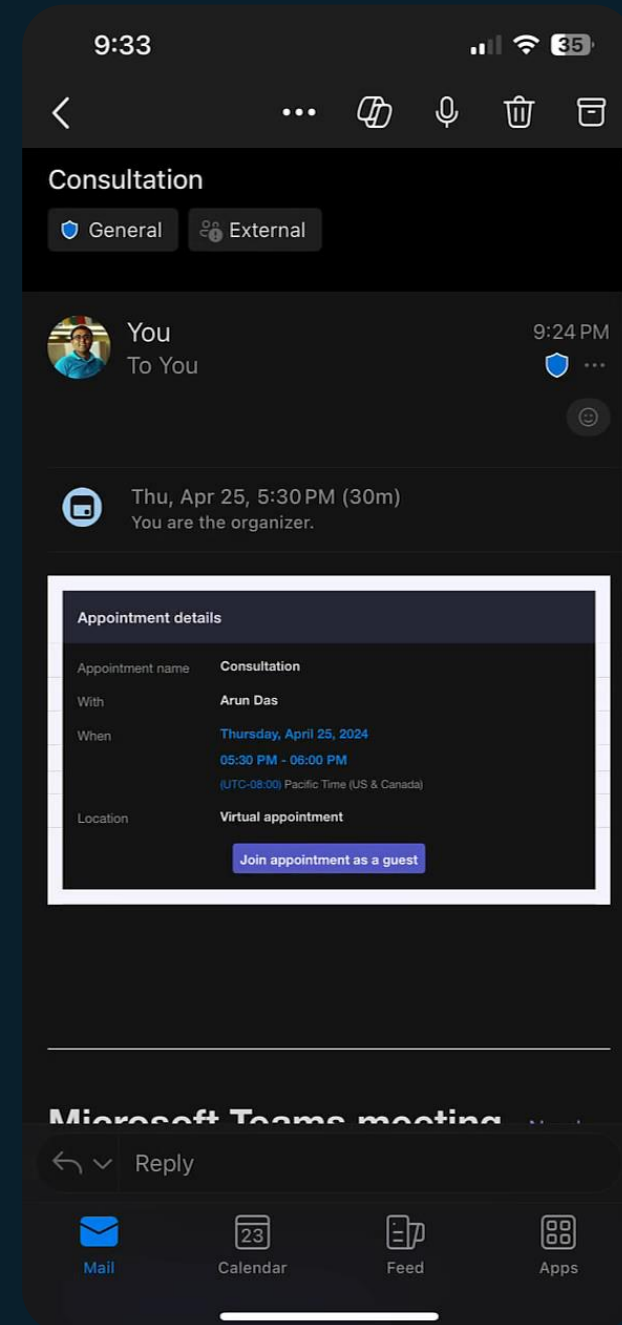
9:33

35

Consultation

General External

You
To You

9:24 PM

Thu, Apr 25, 5:30 PM (30m)
You are the organizer.

Appointment details

| | |
|---|---|
| Appointment name | Consultation |
| With | Arun Das |
| When | Thursday, April 25, 2024<br>05:30 PM - 06:00 PM<br>(UTC-08:00) Pacific Time (US & Canada) |
| Location | Virtual appointment |

Join appointment as a guest

Microsoft Teams meeting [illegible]

Reply

Mail
23
Calendar
Feed
Apps